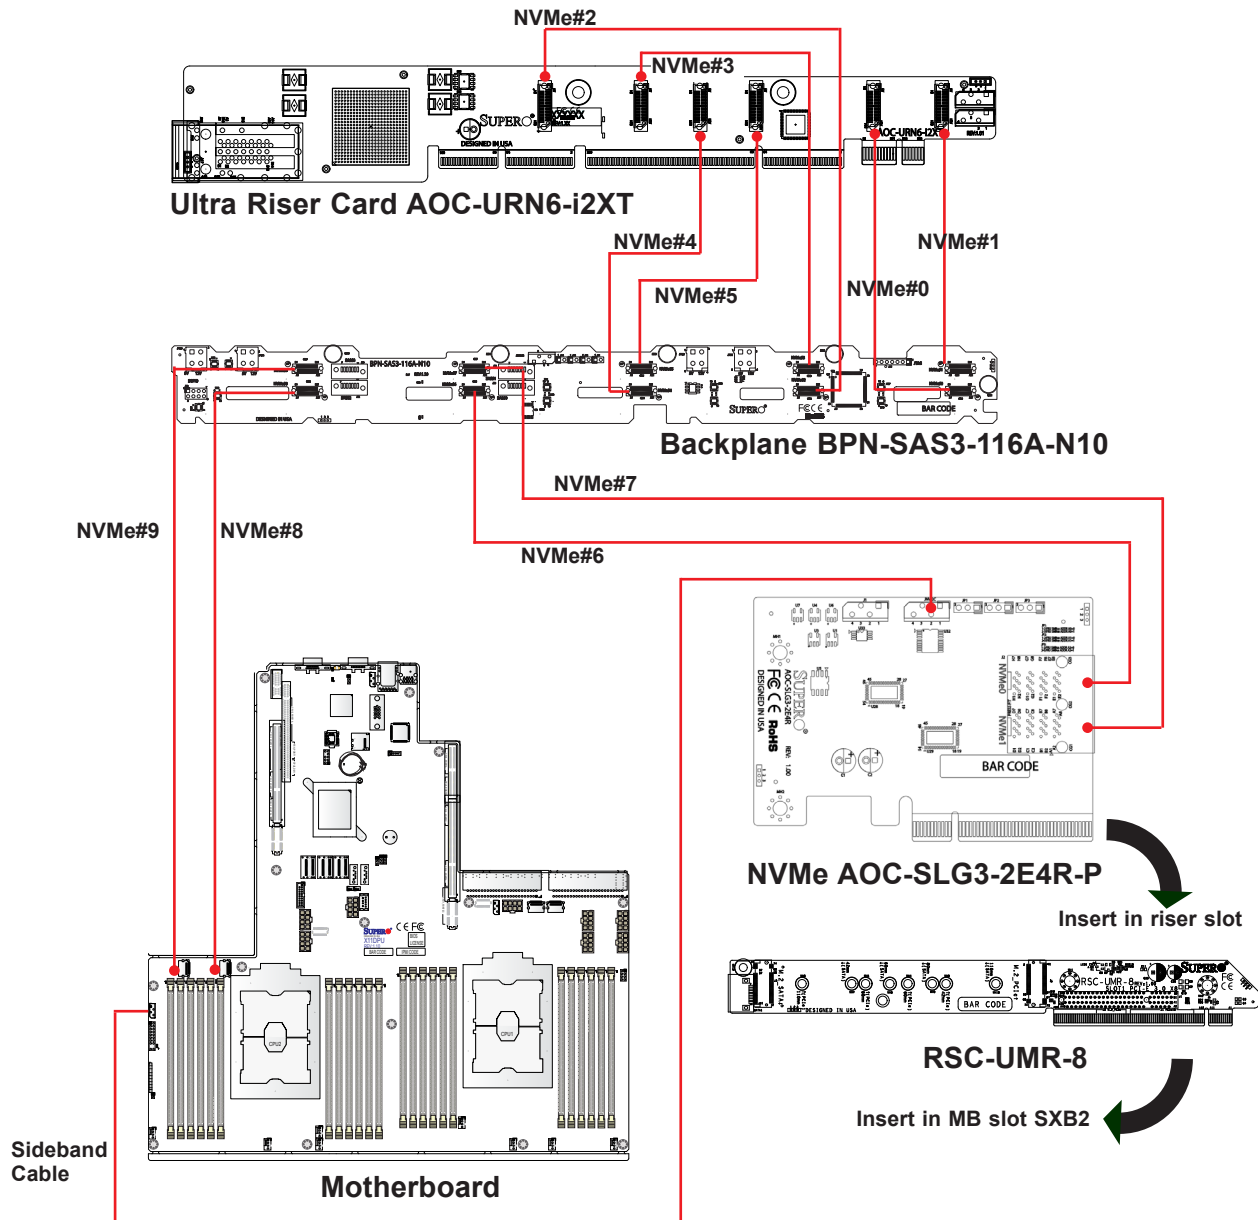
NVMe#2

NVMe#3

Ultra Riser Card AOC-URN6-i2XT

NVMe#4

NVMe#1

NVMe#5

NVMe#0

Backplane BPN-SAS3-116A-N10

NVMe#7

NVMe#9

NVMe#8

NVMe#6

BAR CODE

NVMe AOC-SLG3-2E4R-P

Insert in riser slot

BAR CODE

RSC-UMR-8

Insert in MB slot SXB2

Sideband Cable

Motherboard